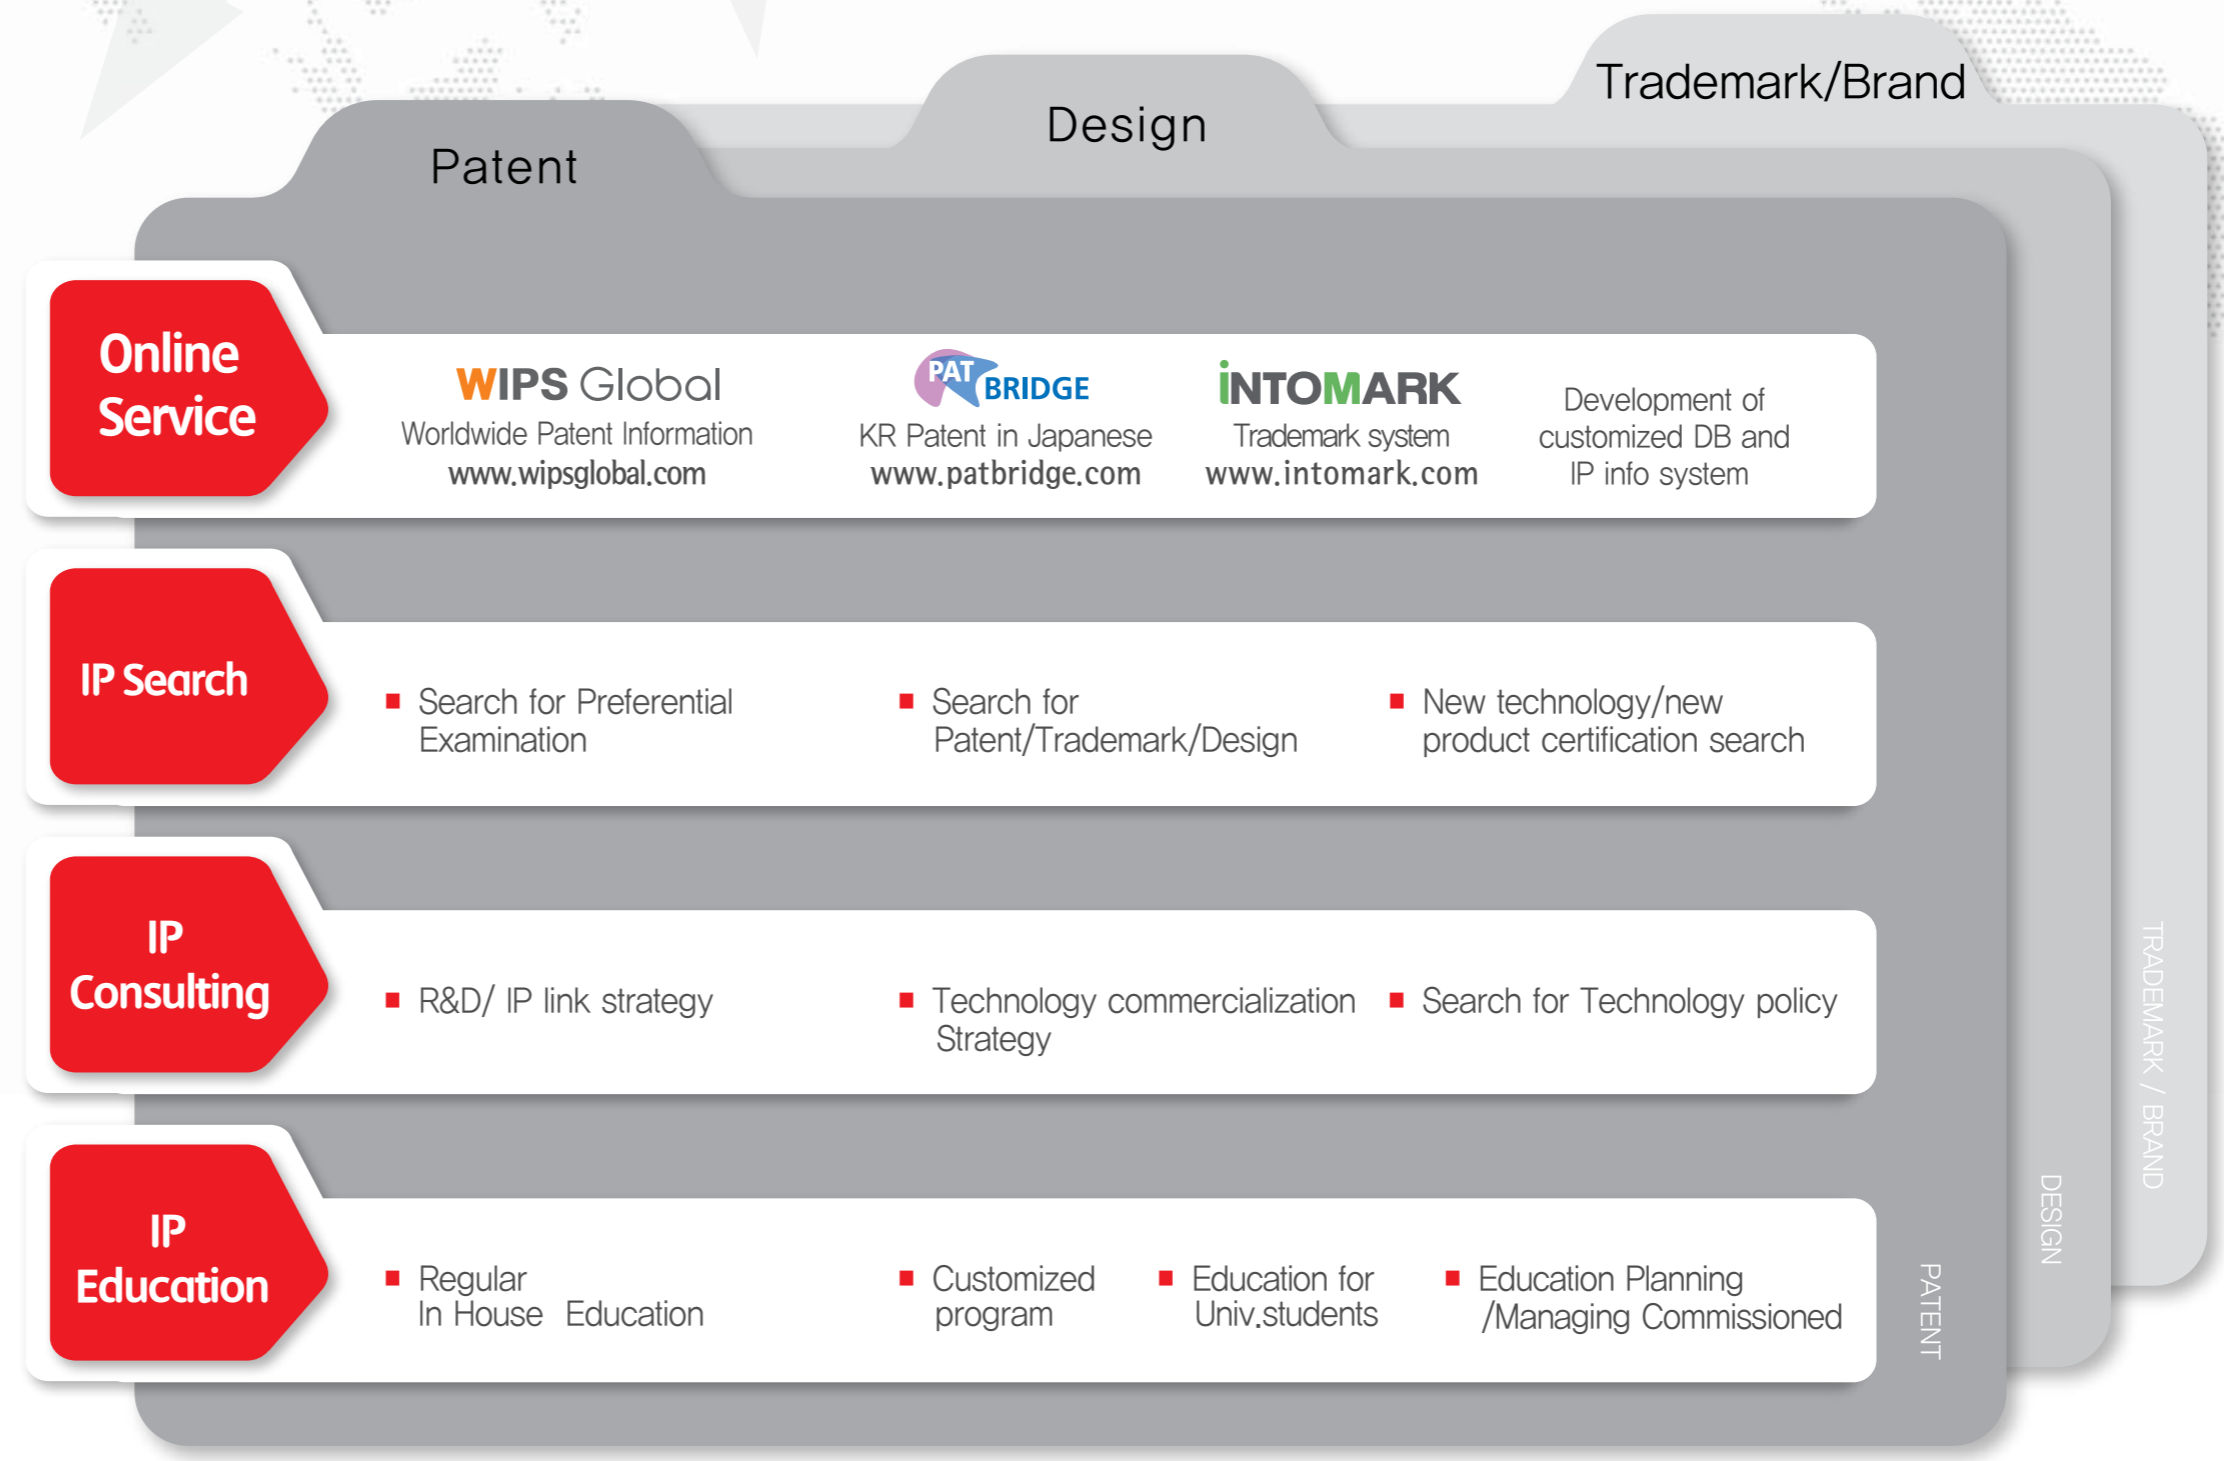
Patent

Design

Trademark/Brand

Online Service

WIPS Global
Worldwide Patent Information
www.wipsglobal.com

PAT BRIDGE
KR Patent in Japanese
www.patbridge.com

iNTOMARK
Trademark system
www.intomark.com

Development of customized DB and IP info system

IP Search

▪ Search for Preferential Examination

▪ Search for Patent/Trademark/Design

▪ New technology/new product certification search

IP Consulting

▪ R&D/ IP link strategy

▪ Technology commercialization Strategy

▪ Search for Technology policy

IP Education

▪ Regular In House Education

▪ Customized program

▪ Education for Univ.students

▪ Education Planning /Managing Commissioned

PATENT

DESIGN

TRADEMARK / BRAND